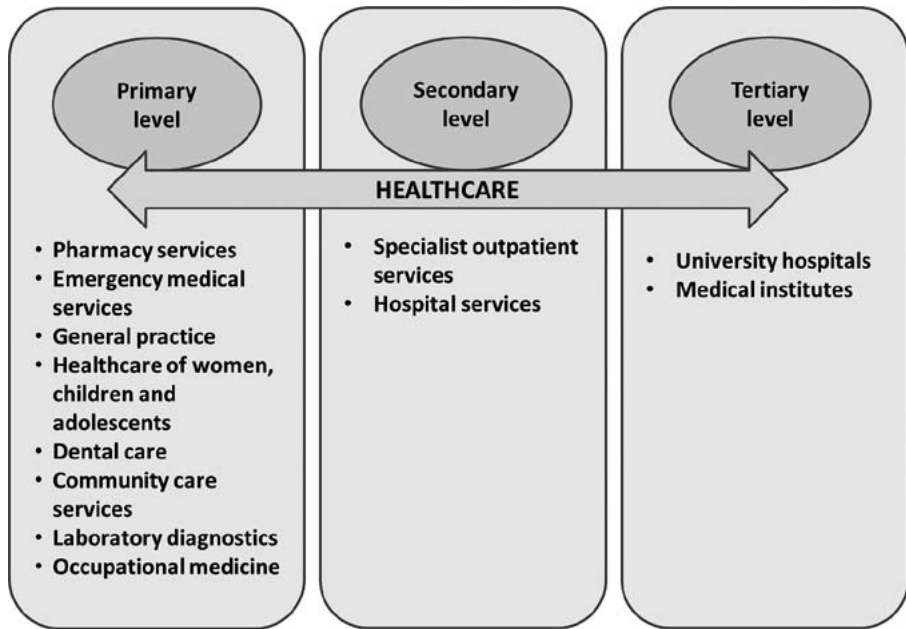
Primary level

Secondary level

Tertiary level

HEALTHCARE

- Pharmacy services
- Emergency medical services
- General practice
- Healthcare of women, children and adolescents
- Dental care
- Community care services
- Laboratory diagnostics
- Occupational medicine

- Specialist outpatient services
- Hospital services

- University hospitals
- Medical institutes